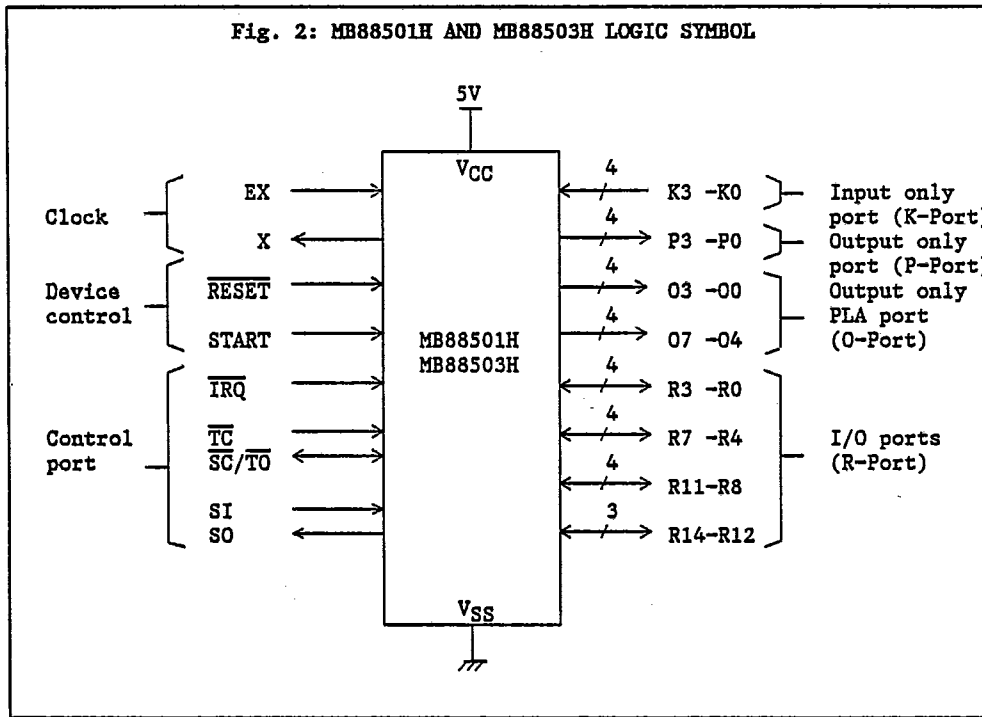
Fig. 2: MB88501H AND MB88503H LOGIC SYMBOL

5V

$V_{CC}$

Clock

EX

X

Device control

$\overline{RESET}$

START

Control port

$\overline{IRQ}$

$\overline{TC}$

$\overline{SC}/\overline{TO}$

SI

SO

MB88501H
MB88503H

$V_{SS}$

4
K3 -K0

Input only port (K-Port)

4
P3 -P0

Output only port (P-Port)

4
O3 -O0

4
O7 -O4

Output only PLA port (O-Port)

4
R3 -R0

4
R7 -R4

4
R11-R8

3
R14-R12

I/O ports (R-Port)